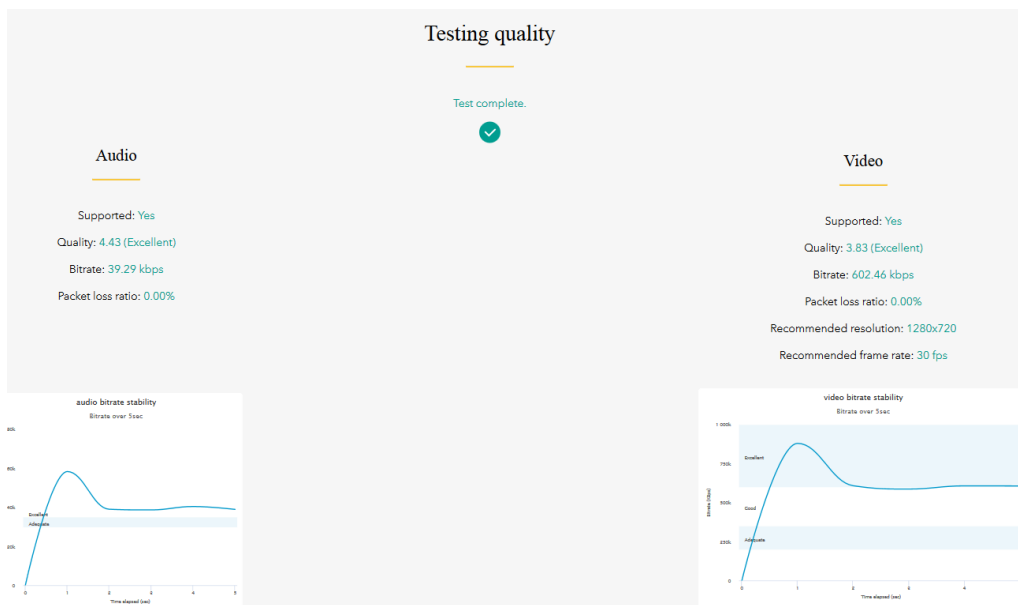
Testing quality

Test complete.

Audio

Supported: Yes

Quality: 4.43 (Excellent)

Bitrate: 39.29 kbps

Packet loss ratio: 0.00%

Video

Supported: Yes

Quality: 3.83 (Excellent)

Bitrate: 602.46 kbps

Packet loss ratio: 0.00%

Recommended resolution: 1280x720

Recommended frame rate: 30 fps

audio bitrate stability
Bitrate over 5sec

80k
60k
40k
20k
0

Excellent
Adequate

0 1 2 3 4 5
Time elapsed (sec)

video bitrate stability
Bitrate over 5sec

1 000k
750k
500k
250k
0

Excellent
Good
Adequate

Bitrate (kbps)

0 1 2 3 4
Time elapsed (sec)